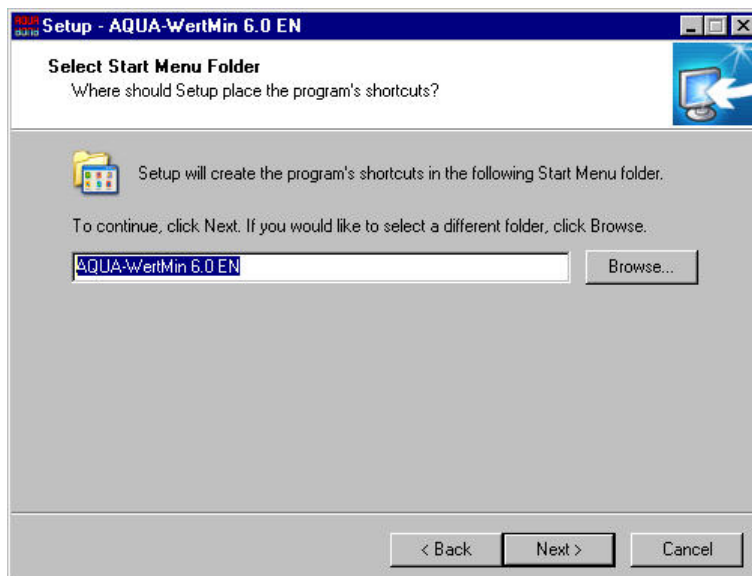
Setup - AQUA-WertMin 6.0 EN

Select Start Menu Folder
Where should Setup place the program's shortcuts?

Setup will create the program's shortcuts in the following Start Menu folder.

To continue, click Next. If you would like to select a different folder, click Browse.

AQUA-WertMin 6.0 EN

Browse...

< Back

Next >

Cancel